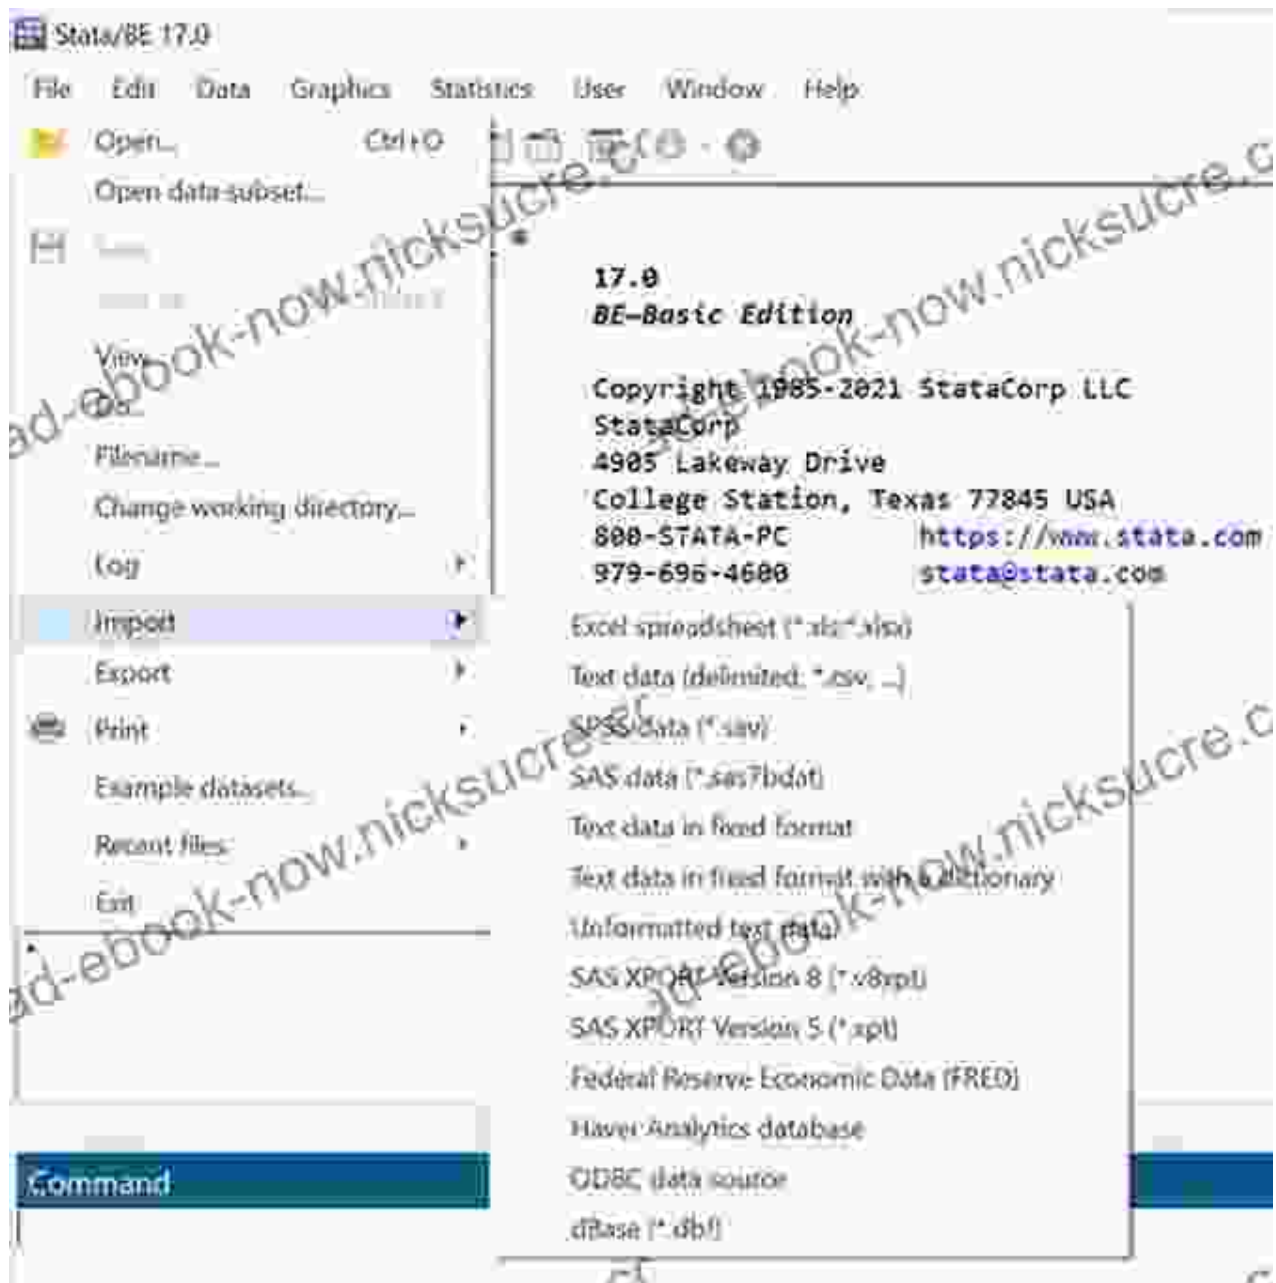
Stata/BE 17.0

File Edit Data Graphics Statistics User Window Help

Open... Ctrl+O
Open data subset...
Save
Save as... Shift+S
View...
Do...
Filename...
Change working directory...
Log
Import
Export
Print
Example datasets...
Recent files
Exit

17.0
BE–Basic Edition

Copyright 1985-2021 StataCorp LLC
StataCorp
4905 Lakeway Drive
College Station, Texas 77845 USA
800-STATA-PC https://www.stata.com
979-696-4600 stata@stata.com

Excel spreadsheet (*.xls;*.xlsx)
Text data (delimited, *.csv, ...)
SPSS data (*.sav)
SAS data (*.sas7bdat)
Text data in fixed format
Text data in fixed format with a dictionary
Unformatted text data
SAS XPORT Version 8 (*.v8xpt)
SAS XPORT Version 5 (*.xpt)
Federal Reserve Economic Data (FRED)
Haver Analytics database
ODBC data source
dBase (*.dbf)

Command

ad-ebook-now.nicksucre.com